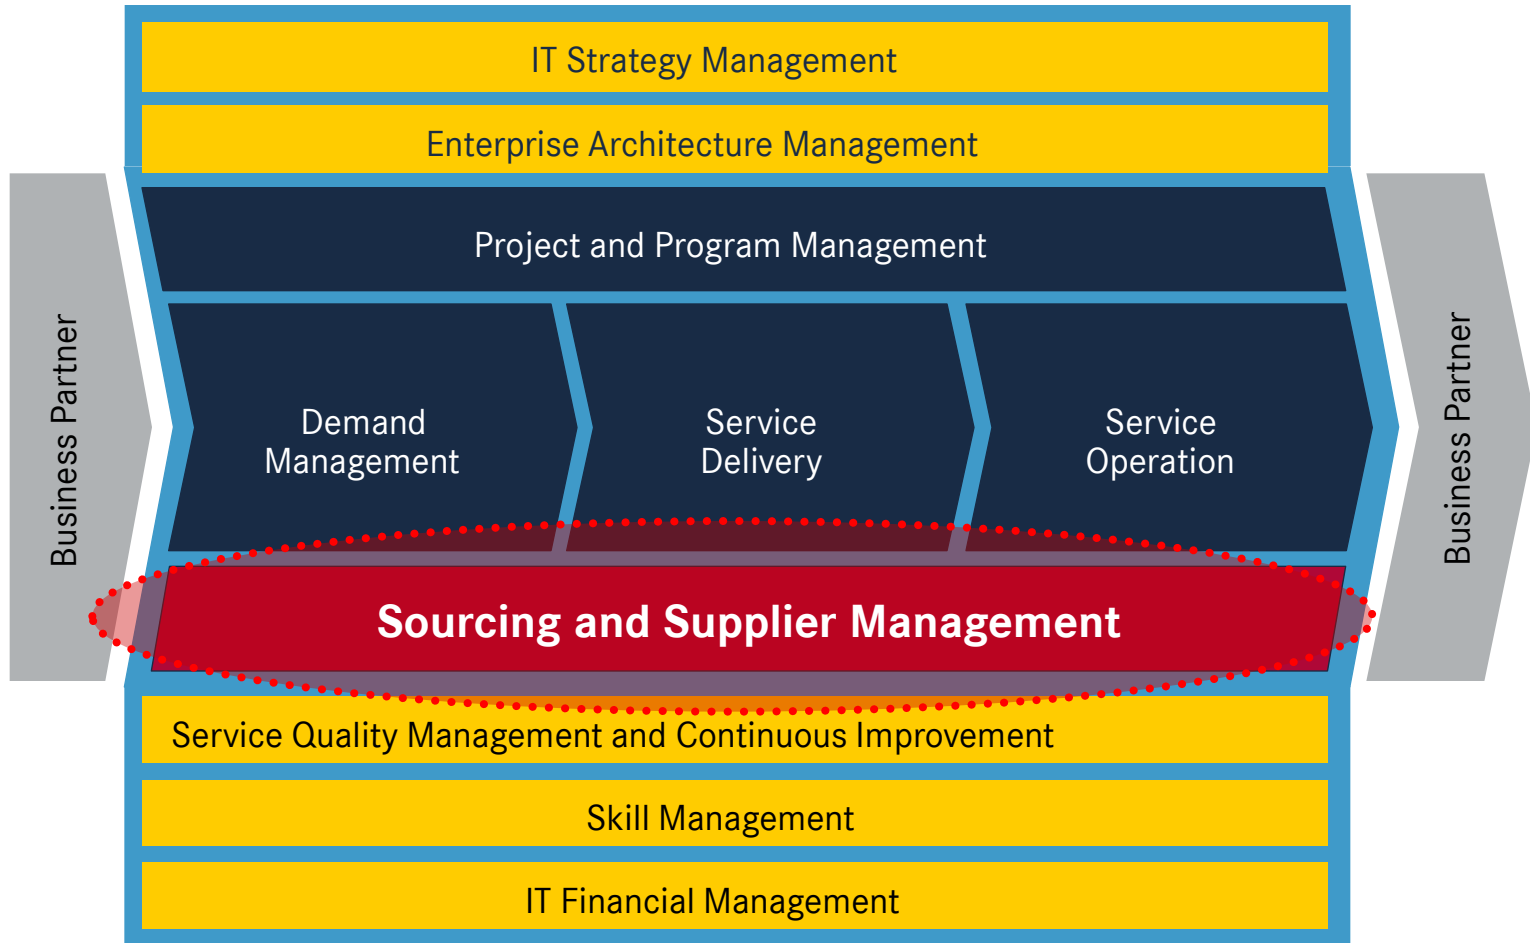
IT Strategy Management

Enterprise Architecture Management

Business Partner

Project and Program Management

Demand Management

Service Delivery

Service Operation

Business Partner

Sourcing and Supplier Management

Service Quality Management and Continuous Improvement

Skill Management

IT Financial Management